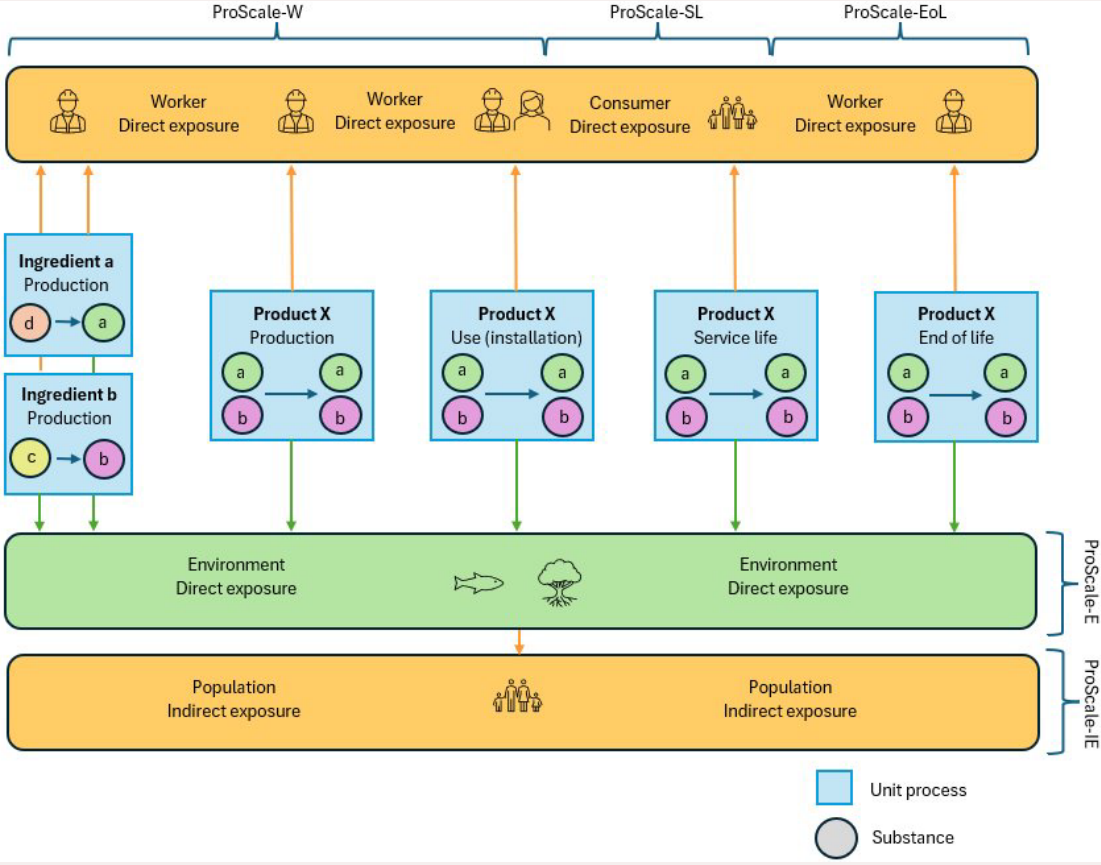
ProScale-W ProScale-SL ProScale-EoL

Worker Direct exposure
Worker Direct exposure
Consumer Direct exposure
Worker Direct exposure

Ingredient a
Production
d a

Ingredient b
Production
c b

Product X
Production
a a
b b

Product X
Use (installation)
a a
b b

Product X
Service life
a a
b b

Product X
End of life
a a
b b

Environment Direct exposure
Environment Direct exposure

ProScale-E

Population Indirect exposure
Population Indirect exposure

ProScale-IE

Unit process
Substance